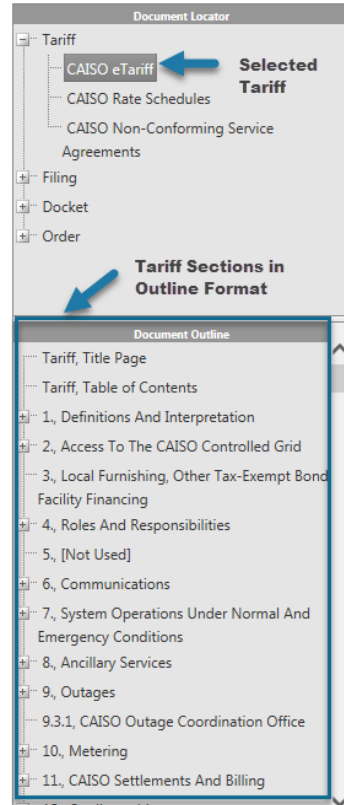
Document Locator

Tariff

CAISO eTariff

Selected Tariff

CAISO Rate Schedules

CAISO Non-Conforming Service Agreements

Filing

Docket

Order

Tariff Sections in Outline Format

Document Outline

Tariff, Title Page

Tariff, Table of Contents

1., Definitions And Interpretation

2., Access To The CAISO Controlled Grid

3., Local Furnishing, Other Tax-Exempt Bond Facility Financing

4., Roles And Responsibilities

5., [Not Used]

6., Communications

7., System Operations Under Normal And Emergency Conditions

8., Ancillary Services

9., Outages

9.3.1, CAISO Outage Coordination Office

10., Metering

11., CAISO Settlements And Billing

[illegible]